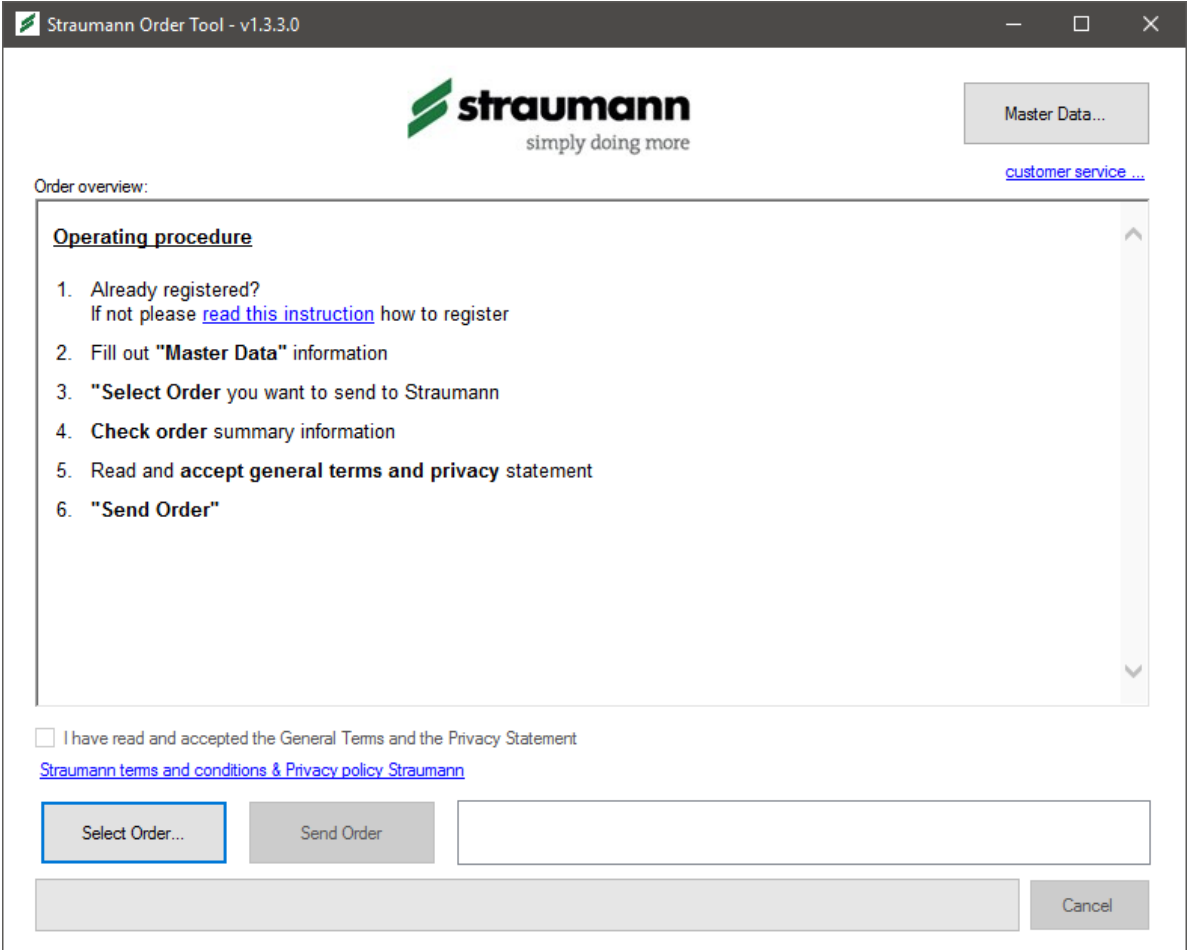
Straumann Order Tool - v1.3.3.0

straumann
simply doing more

Master Data...

customer service ...

Order overview:

Operating procedure

1. Already registered?
If not please read this instruction how to register

2. Fill out "Master Data" information

3. "Select Order you want to send to Straumann

4. Check order summary information

5. Read and accept general terms and privacy statement

6. "Send Order"

I have read and accepted the General Terms and the Privacy Statement

Straumann terms and conditions & Privacy policy Straumann

Select Order...

Send Order

Cancel